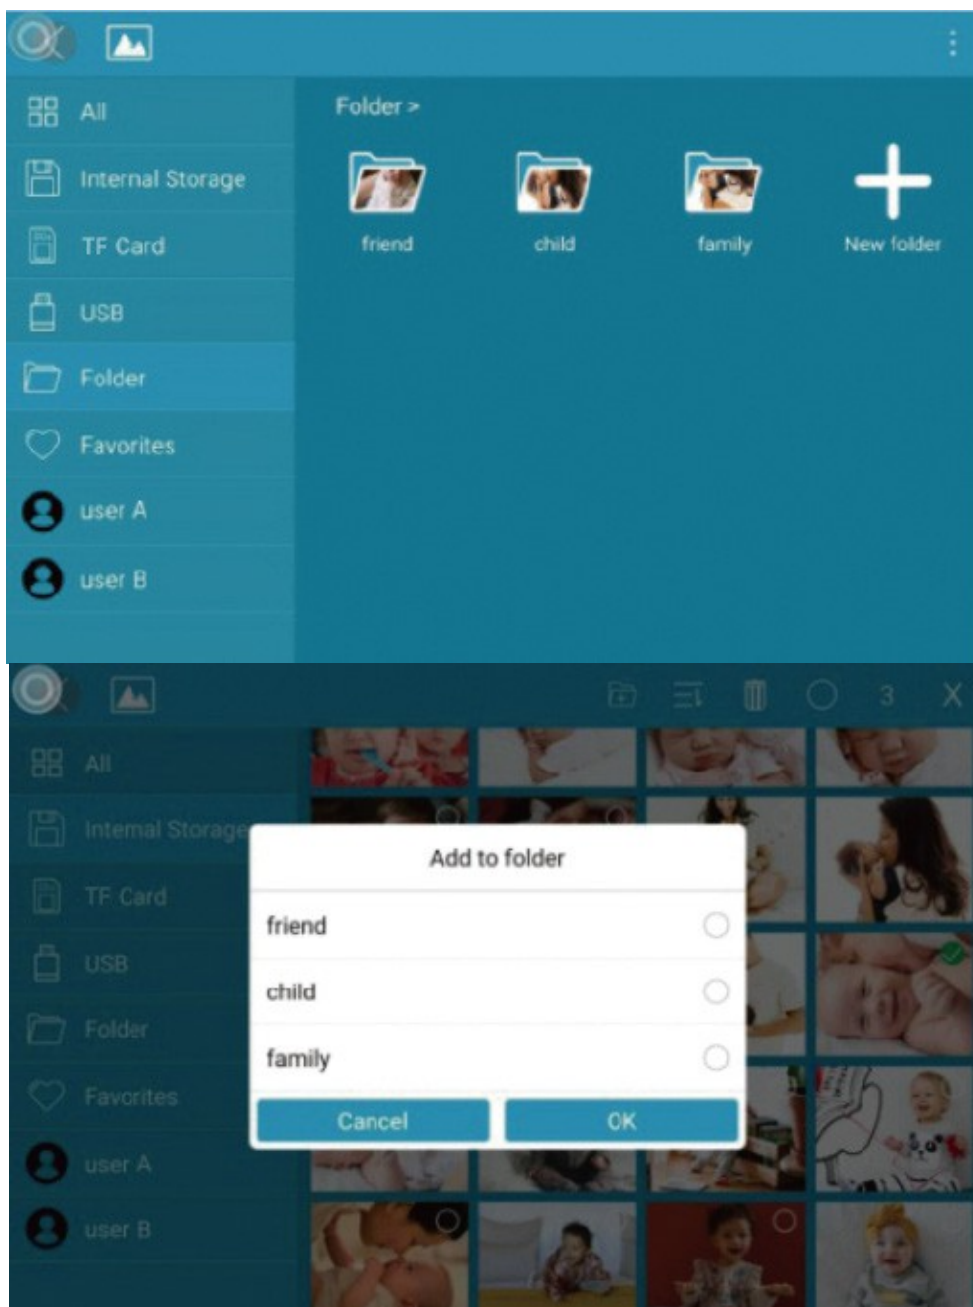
All
Internal Storage
TF Card
USB
Folder
Favorites
user A
user B

Folder >
friend
child
family
New folder

3
X
All
Internal Storage
TF Card
USB
Folder
Favorites
user A
user B

Add to folder
friend
child
family
Cancel
OK